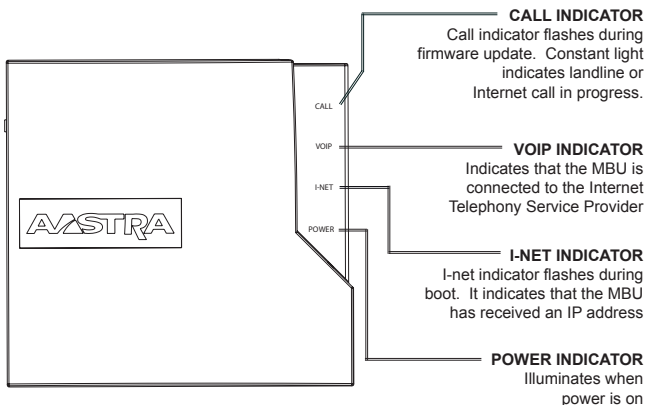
CALL INDICATOR
Call indicator flashes during firmware update. Constant light indicates landline or Internet call in progress.

CALL

VOIP

I-NET

POWER

AASTRA

VOIP INDICATOR
Indicates that the MBU is connected to the Internet Telephony Service Provider

I-NET INDICATOR
I-net indicator flashes during boot. It indicates that the MBU has received an IP address

POWER INDICATOR
Illuminates when power is on